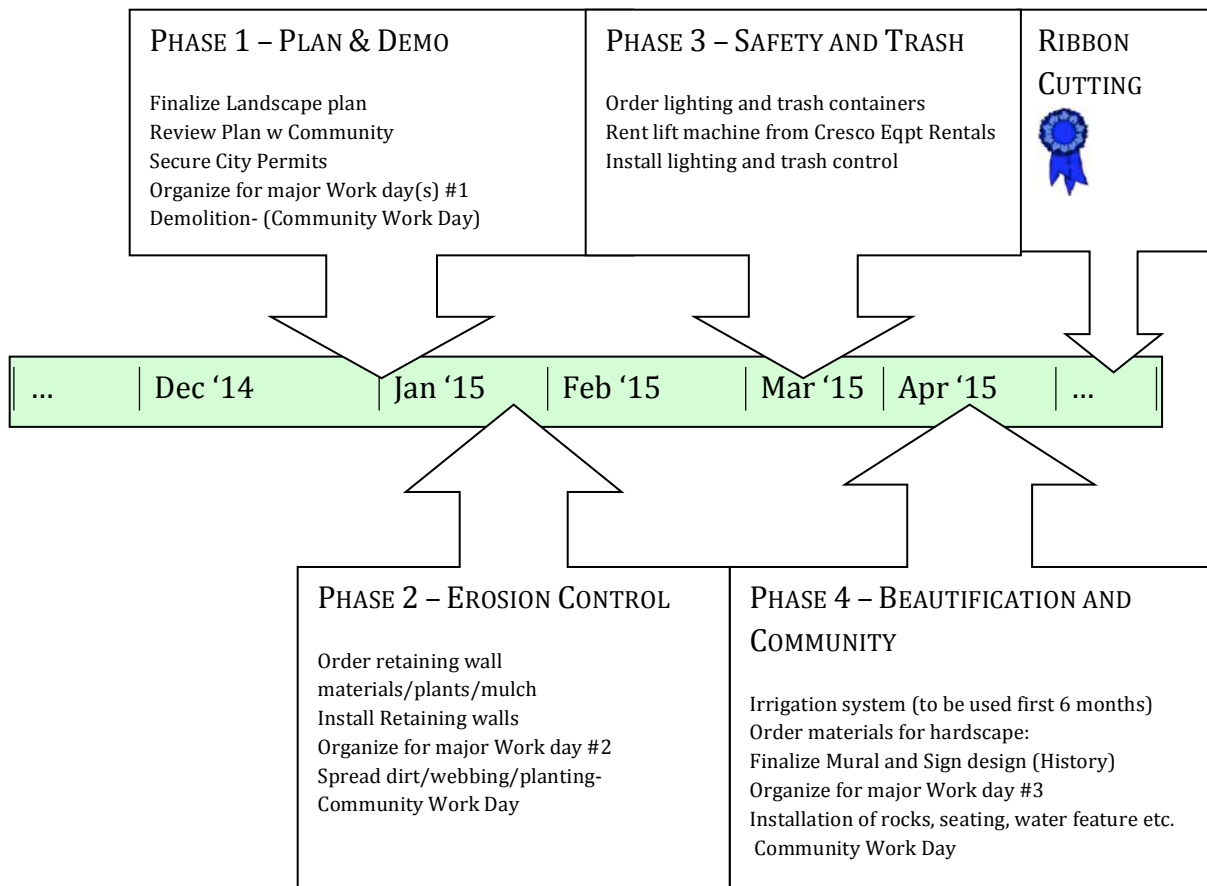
PHASE 1 – PLAN & DEMO

Finalize Landscape plan
Review Plan w Community
Secure City Permits
Organize for major Work day(s) #1
Demolition- (Community Work Day)

PHASE 3 – SAFETY AND TRASH

Order lighting and trash containers
Rent lift machine from Cresco Eqpt Rentals
Install lighting and trash control

RIBBON CUTTING

… | Dec '14 | Jan '15 | Feb '15 | Mar '15 | Apr '15 | …

PHASE 2 – EROSION CONTROL

Order retaining wall materials/plants/mulch
Install Retaining walls
Organize for major Work day #2
Spread dirt/webbing/planting- Community Work Day

PHASE 4 – BEAUTIFICATION AND COMMUNITY

Irrigation system (to be used first 6 months)
Order materials for hardscape:
Finalize Mural and Sign design (History)
Organize for major Work day #3
Installation of rocks, seating, water feature etc.
Community Work Day